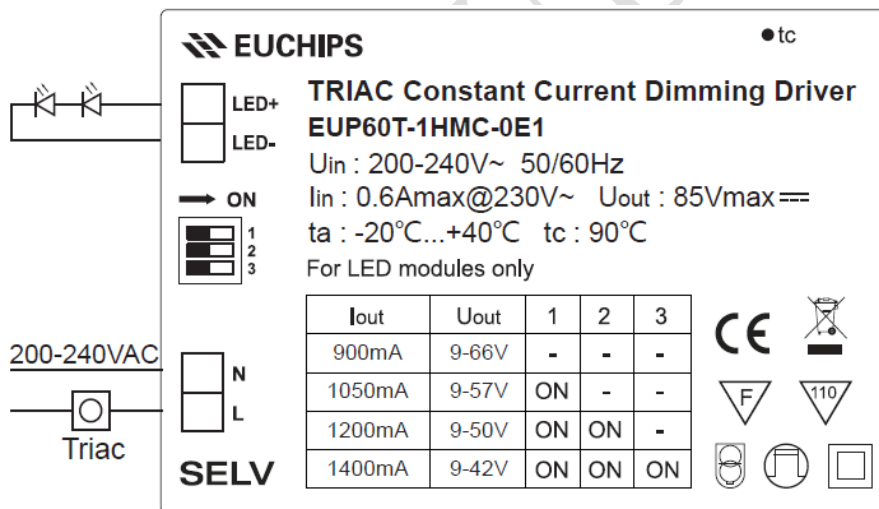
EUCHIPS

●tc

LED+
LED-

TRIAC Constant Current Dimming Driver
EUP60T-1HMC-0E1
$U_{in}$ : 200-240V~ 50/60Hz
$I_{in}$ : 0.6Amax@230V~ $U_{out}$ : 85Vmax ⎓
ta : -20℃...+40℃ tc : 90℃
For LED modules only

→ ON
1
2
3

| Iout | Uout | 1 | 2 | 3 |
|---|---|---|---|---|
| 900mA | 9-66V | - | - | - |
| 1050mA | 9-57V | ON | - | - |
| 1200mA | 9-50V | ON | ON | - |
| 1400mA | 9-42V | ON | ON | ON |

CE

F

110

200-240VAC

N
L

Triac

SELV